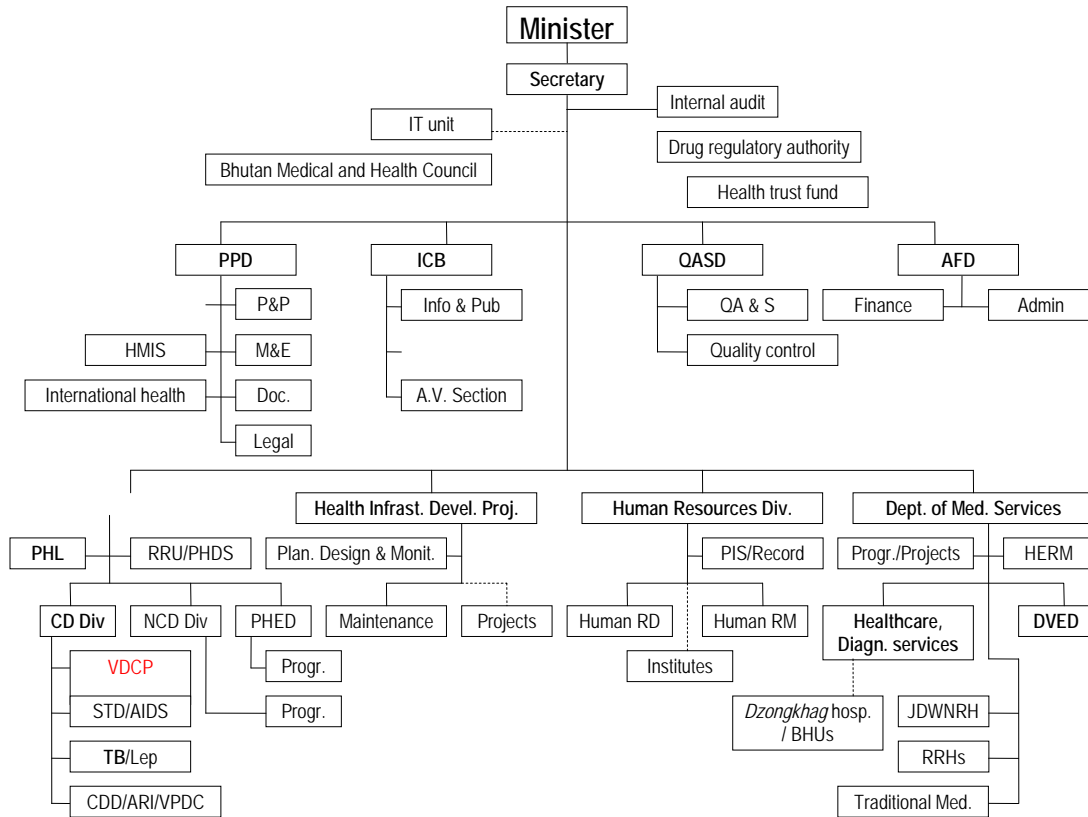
Minister

Secretary

Internal audit

IT unit

Drug regulatory authority

Bhutan Medical and Health Council

Health trust fund

PPD

ICB

QASD

AFD

P&P

Info & Pub

QA & S

Finance

Admin

HMIS

M&E

Quality control

International health

Doc.

A.V. Section

Legal

Health Infrast. Devel. Proj.

Human Resources Div.

Dept. of Med. Services

PHL

RRU/PHDS

Plan. Design & Monit.

PIS/Record

Progr./Projects

HERM

CD Div

NCD Div

PHED

Maintenance

Projects

Human RD

Human RM

Healthcare, Diagn. services

DVED

VDCP

Progr.

Institutes

STD/AIDS

Progr.

Dzongkhag hosp. / BHUs

JDWNRH

TB/Lep

RRHs

CDD/ARI/VPDC

Traditional Med.